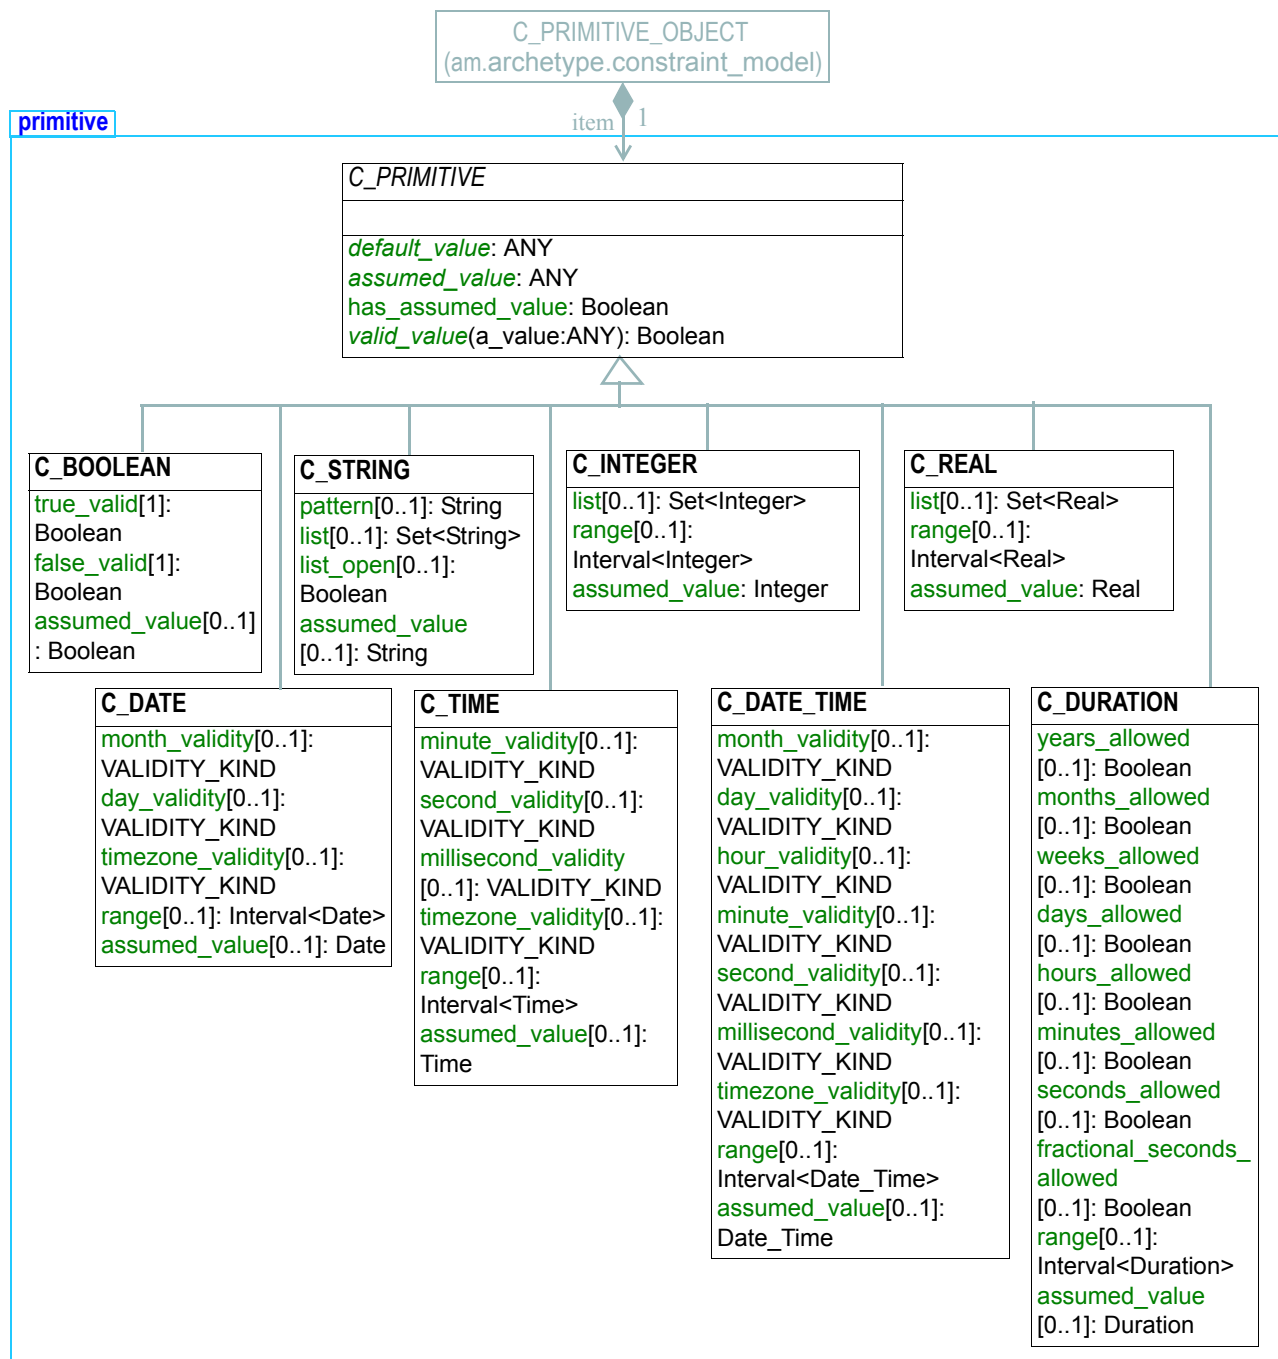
C_PRIMITIVE_OBJECT
(am.archetype.constraint_model)

primitive

item 1

C_PRIMITIVE

default_value: ANY
assumed_value: ANY
has_assumed_value: Boolean
valid_value(a_value:ANY): Boolean

C_BOOLEAN
true_valid[1]: Boolean
false_valid[1]: Boolean
assumed_value[0..1] : Boolean

C_STRING
pattern[0..1]: String
list[0..1]: Set<String>
list_open[0..1]: Boolean
assumed_value [0..1]: String

C_INTEGER
list[0..1]: Set<Integer>
range[0..1]: Interval<Integer>
assumed_value: Integer

C_REAL
list[0..1]: Set<Real>
range[0..1]: Interval<Real>
assumed_value: Real

C_DATE
month_validity[0..1]: VALIDITY_KIND
day_validity[0..1]: VALIDITY_KIND
timezone_validity[0..1]: VALIDITY_KIND
range[0..1]: Interval<Date>
assumed_value[0..1]: Date

C_TIME
minute_validity[0..1]: VALIDITY_KIND
second_validity[0..1]: VALIDITY_KIND
millisecond_validity [0..1]: VALIDITY_KIND
timezone_validity[0..1]: VALIDITY_KIND
range[0..1]: Interval<Time>
assumed_value[0..1]: Time

C_DATE_TIME
month_validity[0..1]: VALIDITY_KIND
day_validity[0..1]: VALIDITY_KIND
hour_validity[0..1]: VALIDITY_KIND
minute_validity[0..1]: VALIDITY_KIND
second_validity[0..1]: VALIDITY_KIND
millisecond_validity[0..1]: VALIDITY_KIND
timezone_validity[0..1]: VALIDITY_KIND
range[0..1]: Interval<Date_Time>
assumed_value[0..1]: Date_Time

C_DURATION
years_allowed [0..1]: Boolean
months_allowed [0..1]: Boolean
weeks_allowed [0..1]: Boolean
days_allowed [0..1]: Boolean
hours_allowed [0..1]: Boolean
minutes_allowed [0..1]: Boolean
seconds_allowed [0..1]: Boolean
fractional_seconds_allowed [0..1]: Boolean
range[0..1]: Interval<Duration>
assumed_value [0..1]: Duration